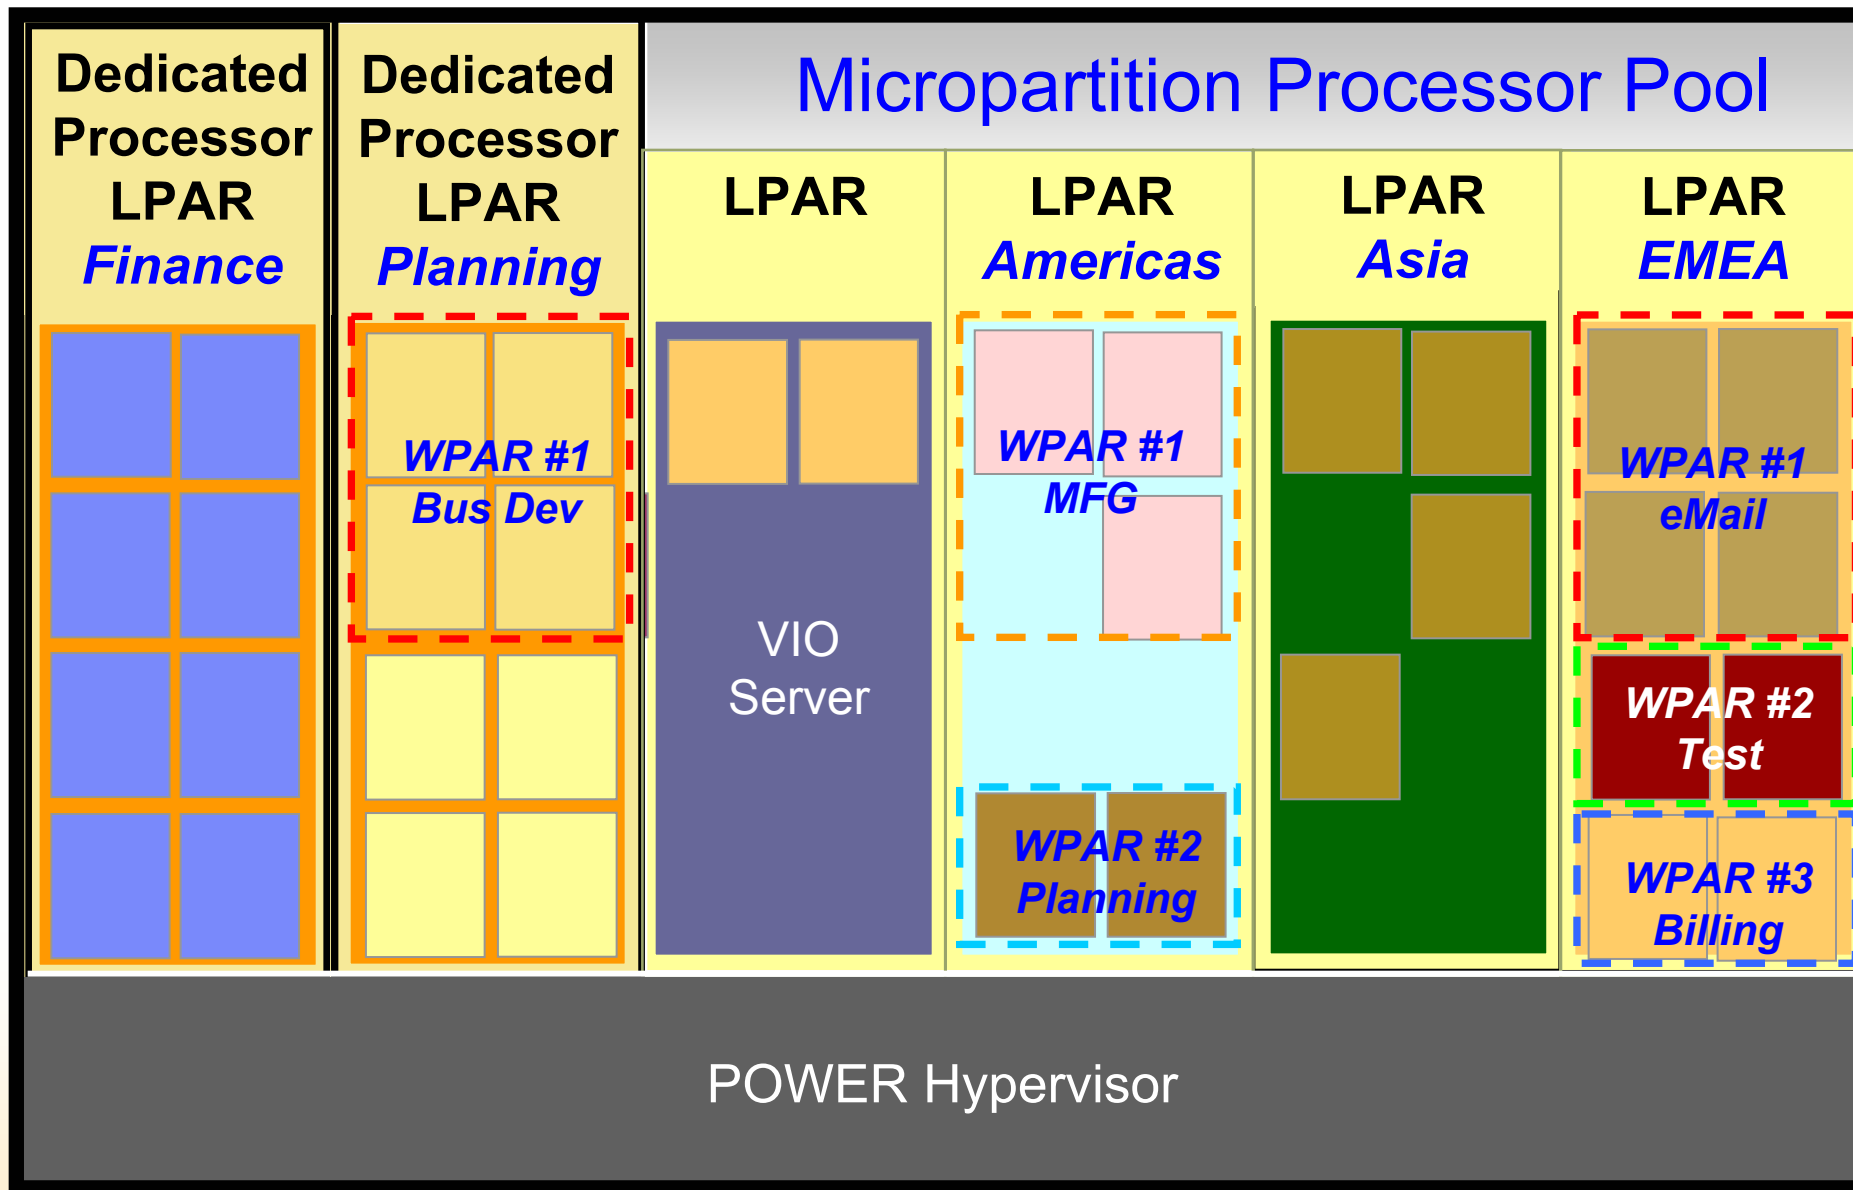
Dedicated Processor LPAR
Finance

Dedicated Processor LPAR
Planning

WPAR #1
Bus Dev

Micropartition Processor Pool

LPAR

VIO Server

LPAR
Americas

WPAR #1
MFG

WPAR #2
Planning

LPAR
Asia

LPAR
EMEA

WPAR #1
eMail

WPAR #2
Test

WPAR #3
Billing

POWER Hypervisor